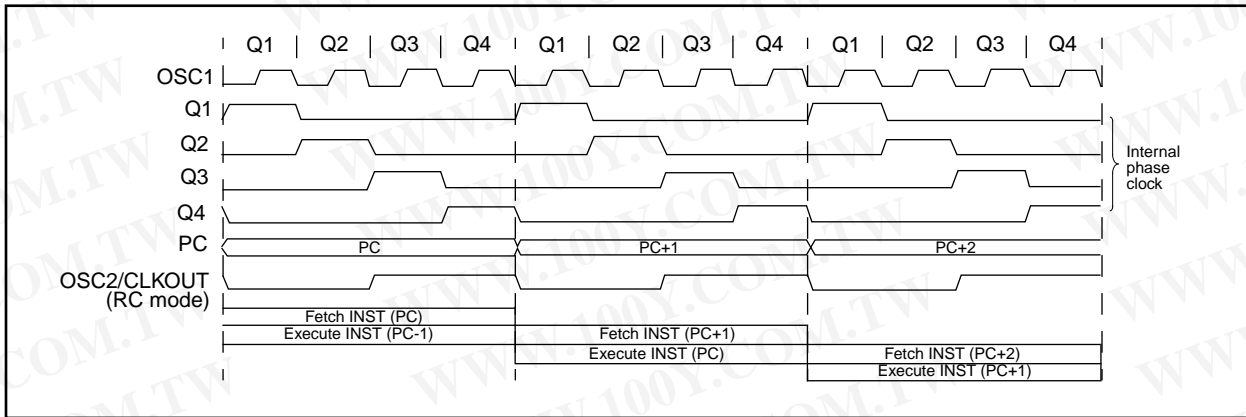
Q1 | Q2 | Q3 | Q4 | Q1 | Q2 | Q3 | Q4 | Q1 | Q2 | Q3 | Q4

OSC1
Q1
Q2
Q3
Q4
PC
OSC2/CLKOUT (RC mode)

Internal phase clock

PC
PC+1
PC+2

Fetch INST (PC)
Execute INST (PC-1)
Fetch INST (PC+1)
Execute INST (PC)
Fetch INST (PC+2)
Execute INST (PC+1)

WWW.100Y.COM.TW